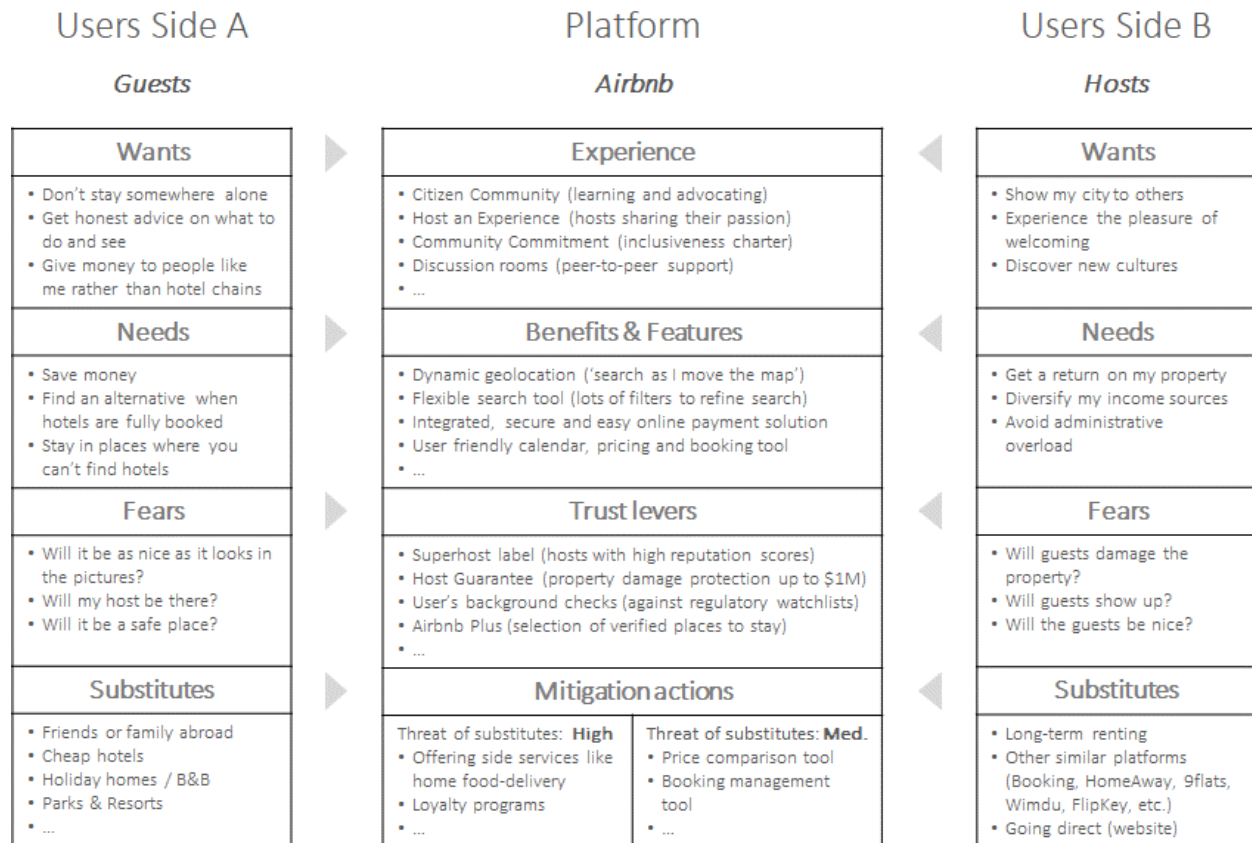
Users Side A

*Guests*

Wants

- Don't stay somewhere alone
- Get honest advice on what to do and see
- Give money to people like me rather than hotel chains

Needs

- Save money
- Find an alternative when hotels are fully booked
- Stay in places where you can't find hotels

Fears

- Will it be as nice as it looks in the pictures?
- Will my host be there?
- Will it be a safe place?

Substitutes

- Friends or family abroad
- Cheap hotels
- Holiday homes / B&B
- Parks & Resorts
- ...

Platform

*Airbnb*

Experience

- Citizen Community (learning and advocating)
- Host an Experience (hosts sharing their passion)
- Community Commitment (inclusiveness charter)
- Discussion rooms (peer-to-peer support)
- ...

Benefits & Features

- Dynamic geolocation ('search as I move the map')
- Flexible search tool (lots of filters to refine search)
- Integrated, secure and easy online payment solution
- User friendly calendar, pricing and booking tool
- ...

Trust levers

- Superhost label (hosts with high reputation scores)
- Host Guarantee (property damage protection up to $1M)
- User's background checks (against regulatory watchlists)
- Airbnb Plus (selection of verified places to stay)
- ...

Mitigation actions

Threat of substitutes: **High**
- Offering side services like home food-delivery
- Loyalty programs
- ...

Threat of substitutes: **Med.**
- Price comparison tool
- Booking management tool
- ...

Users Side B

*Hosts*

Wants

- Show my city to others
- Experience the pleasure of welcoming
- Discover new cultures

Needs

- Get a return on my property
- Diversify my income sources
- Avoid administrative overload

Fears

- Will guests damage the property?
- Will guests show up?
- Will the guests be nice?

Substitutes

- Long-term renting
- Other similar platforms (Booking, HomeAway, 9flats, Wimdu, FlipKey, etc.)
- Going direct (website)